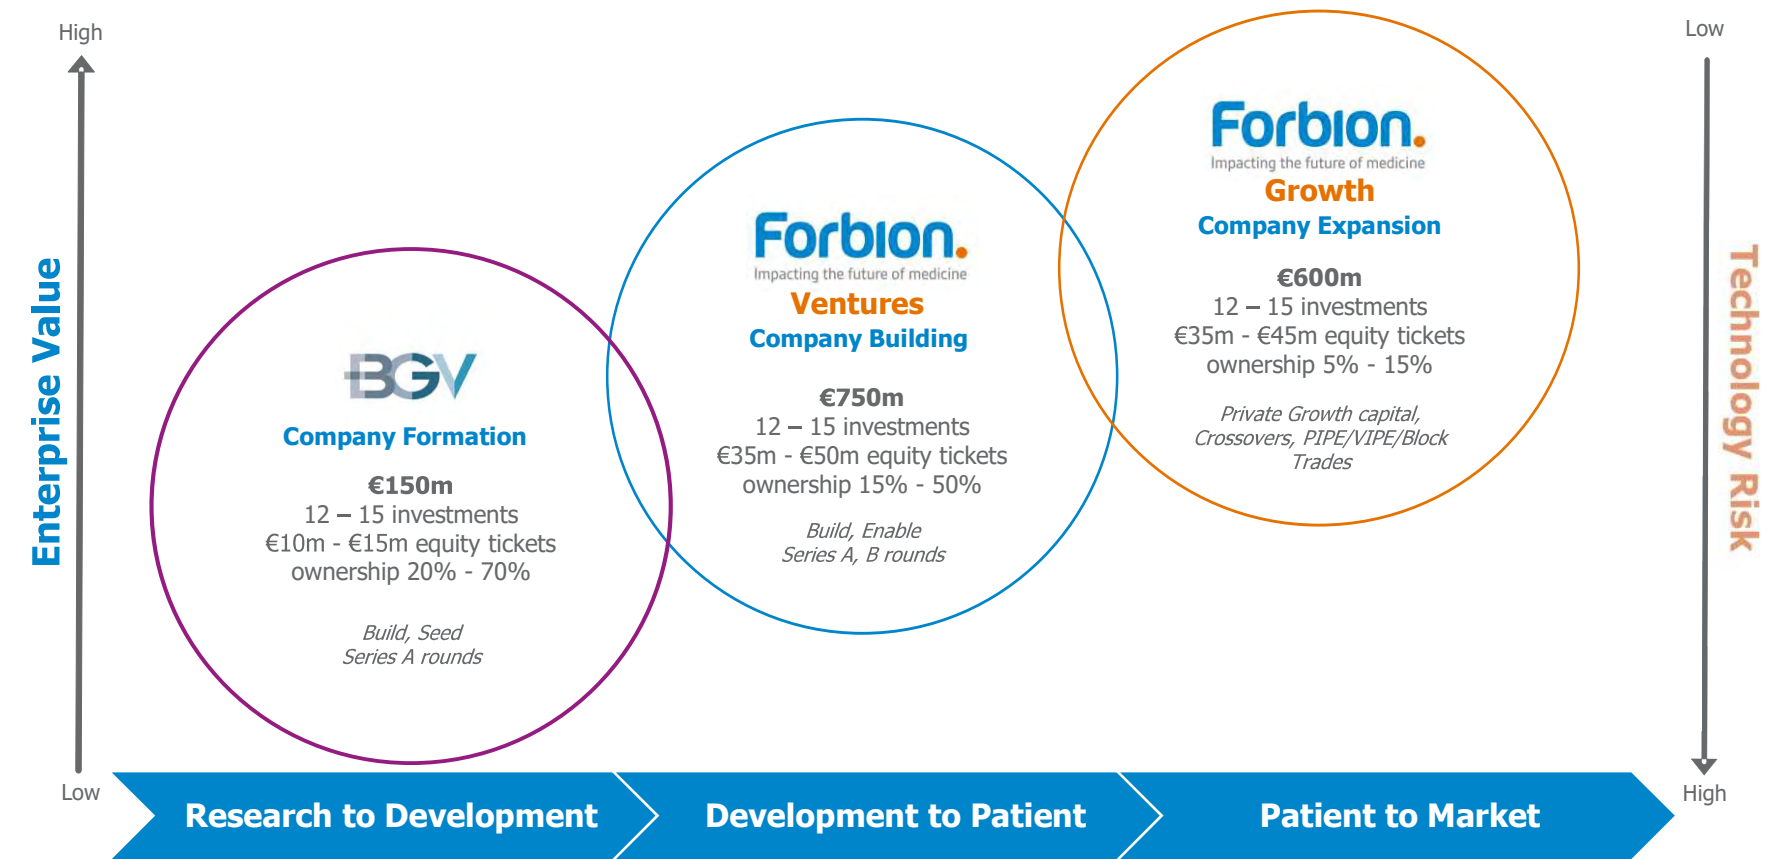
High

Enterprise Value

Low

BGV

Company Formation

€150m
12 – 15 investments
€10m - €15m equity tickets
ownership 20% - 70%

Build, Seed
Series A rounds

Forbion.
Impacting the future of medicine
Ventures
Company Building

€750m
12 – 15 investments
€35m - €50m equity tickets
ownership 15% - 50%

Build, Enable
Series A, B rounds

Forbion.
Impacting the future of medicine
Growth
Company Expansion

€600m
12 – 15 investments
€35m - €45m equity tickets
ownership 5% - 15%

Private Growth capital,
Crossovers, PIPE/VIPE/Block
Trades

Low

Technology Risk

High

Research to Development

Development to Patient

Patient to Market